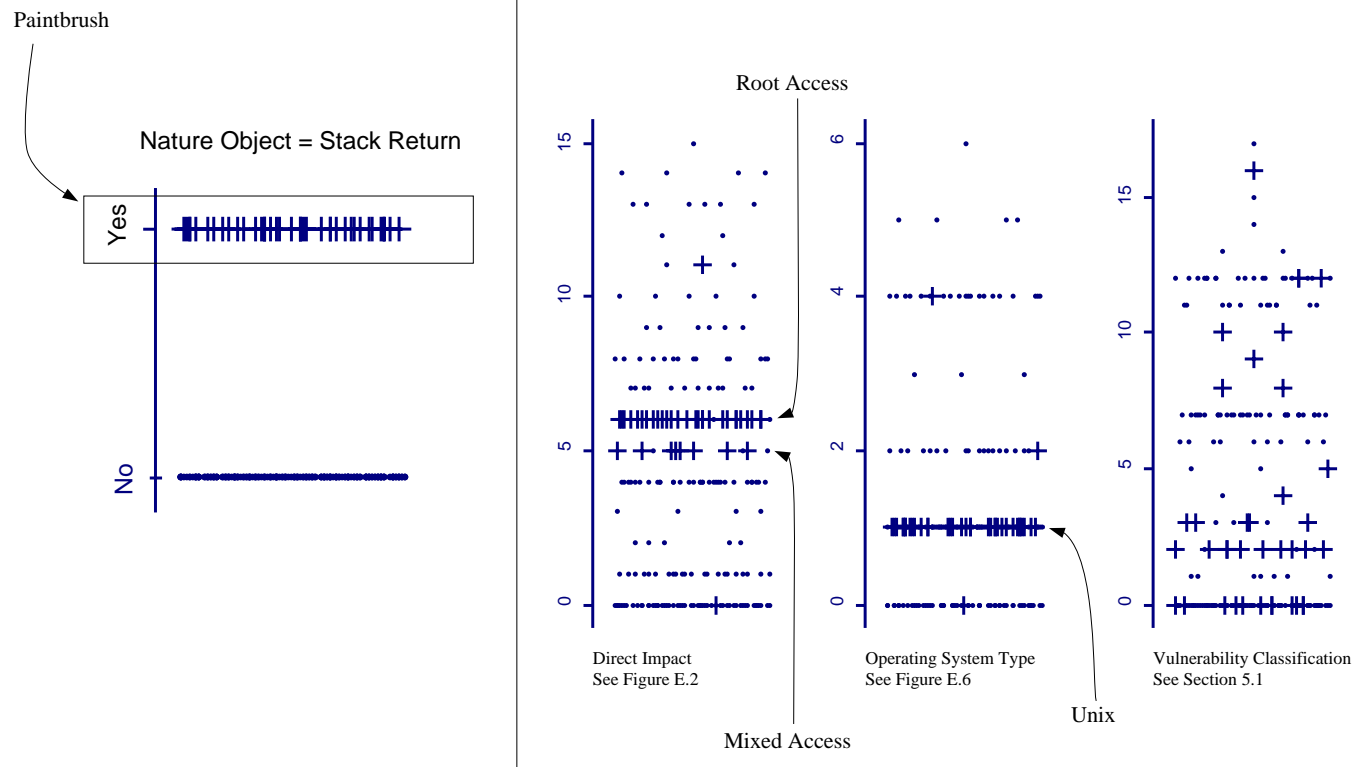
Paintbrush

Nature Object = Stack Return

Yes

No

Root Access

15
10
5
0

Direct Impact
See Figure E.2

6
4
2
0

Operating System Type
See Figure E.6

15
10
5
0

Vulnerability Classification
See Section 5.1

Unix

Mixed Access